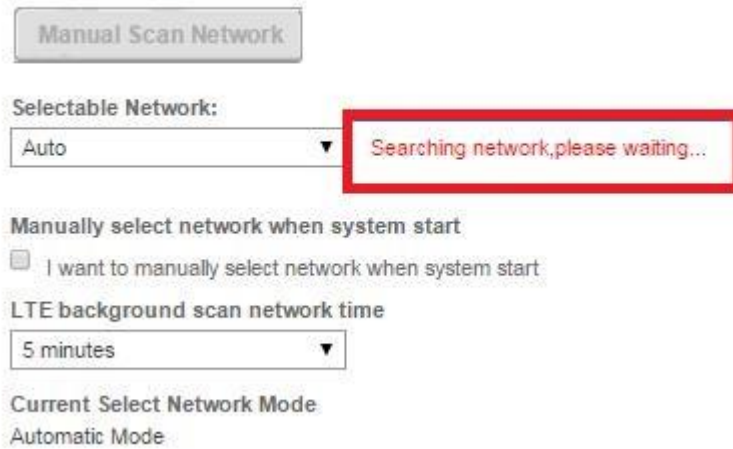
Manual Scan Network

Selectable Network:

Auto

Searching network,please waiting...

Manually select network when system start

I want to manually select network when system start

LTE background scan network time

5 minutes

Current Select Network Mode

Automatic Mode